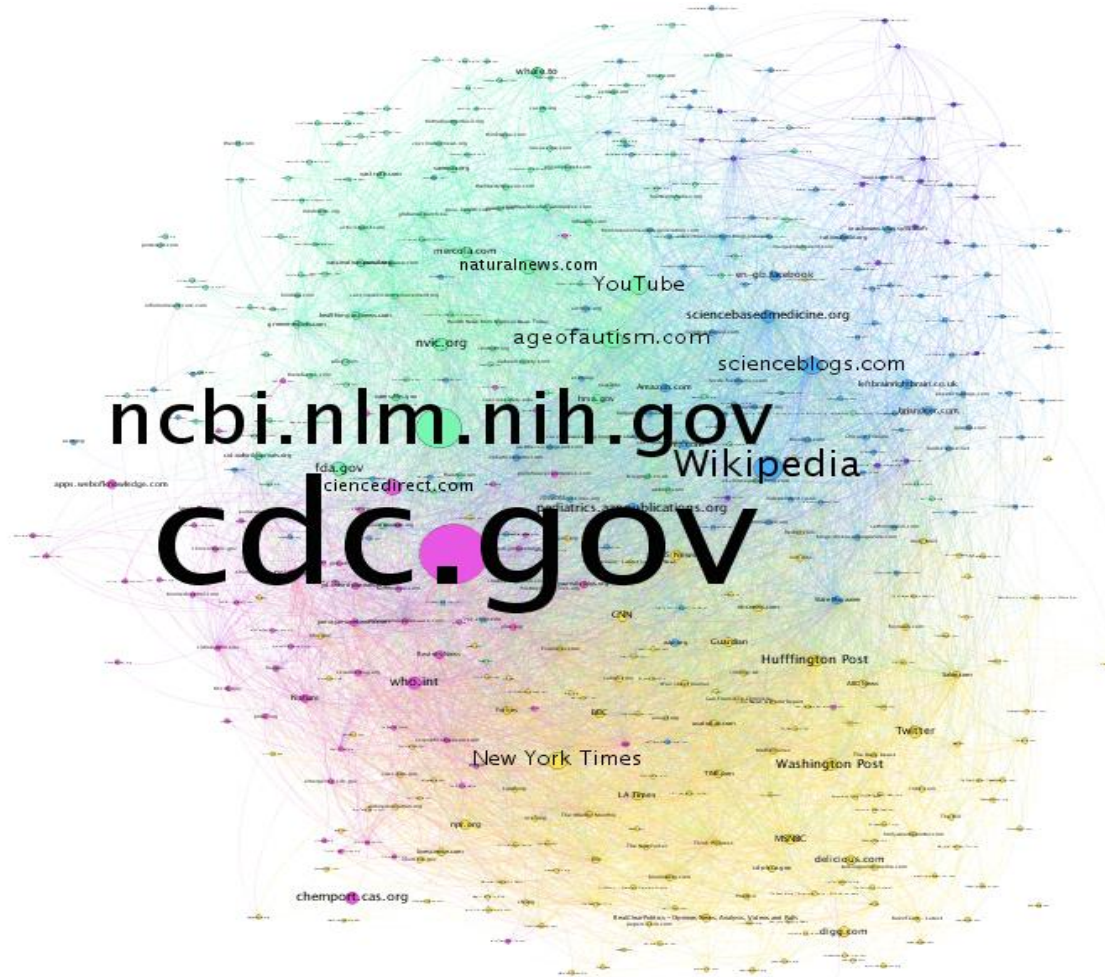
whale.to
mercola.com
naturalnews.com
YouTube
en-gb.facebook
sciencebasedmedicine.org
nvic.org
ageofautism.com
scienceblogs.com
leftbrainrightbrain.co.uk
Amazon.com
hrsa.gov
ncbi.nlm.nih.gov
Wikipedia
fda.gov
apps.webofknowledge.com
sciencedirect.com
pediatrics.aappublications.org
cdc.gov
CNN
Guardian
Hufffington Post
who.int
Nature
BBC
Twitter
New York Times
Washington Post
LA Times
npr.org
MSNBC
delicious.com
chemport.cas.org
digg.com